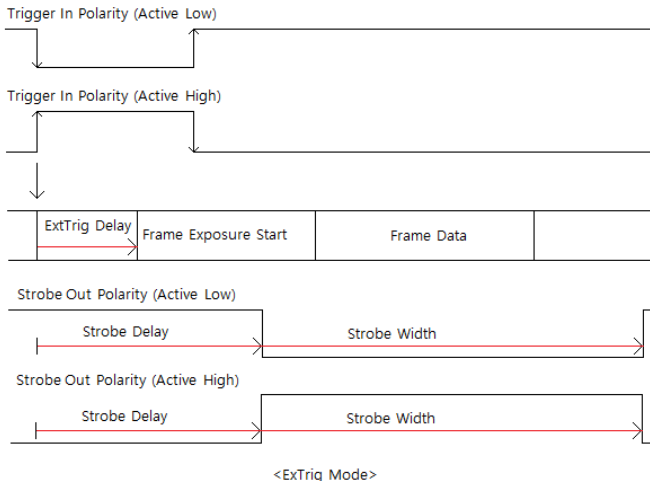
Trigger In Polarity (Active Low)

Trigger In Polarity (Active High)

ExTrig Delay

Frame Exposure Start

Frame Data

Strobe Out Polarity (Active Low)

Strobe Delay

Strobe Width

Strobe Out Polarity (Active High)

Strobe Delay

Strobe Width

<ExTrig Mode>